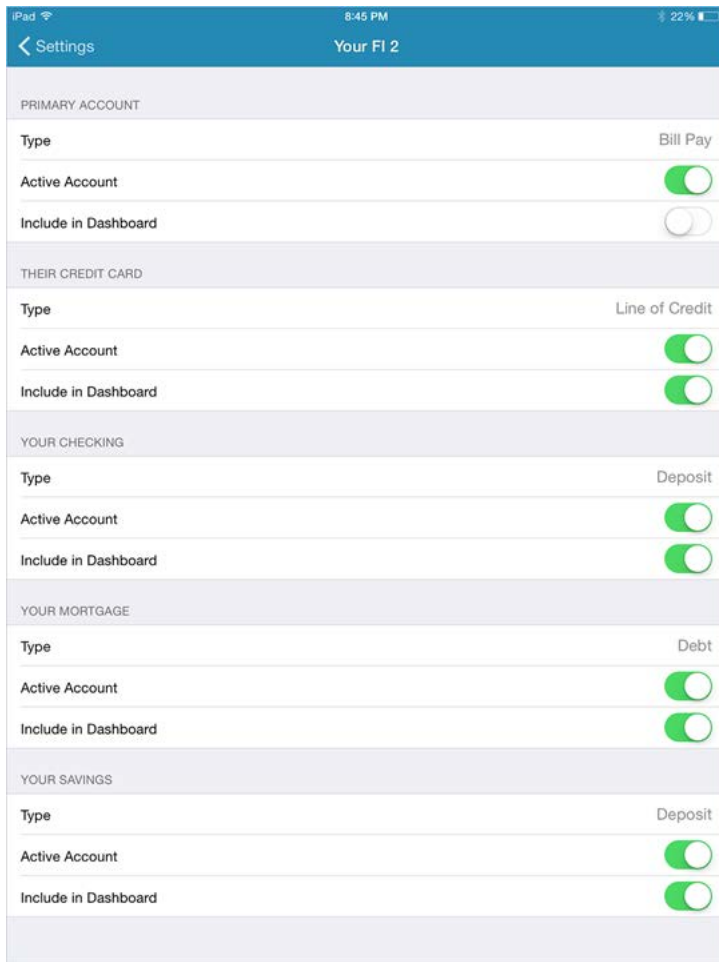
iPad
8:45 PM
22%

Settings
Your FI 2

PRIMARY ACCOUNT
Type Bill Pay
Active Account
Include in Dashboard

THEIR CREDIT CARD
Type Line of Credit
Active Account
Include in Dashboard

YOUR CHECKING
Type Deposit
Active Account
Include in Dashboard

YOUR MORTGAGE
Type Debt
Active Account
Include in Dashboard

YOUR SAVINGS
Type Deposit
Active Account
Include in Dashboard